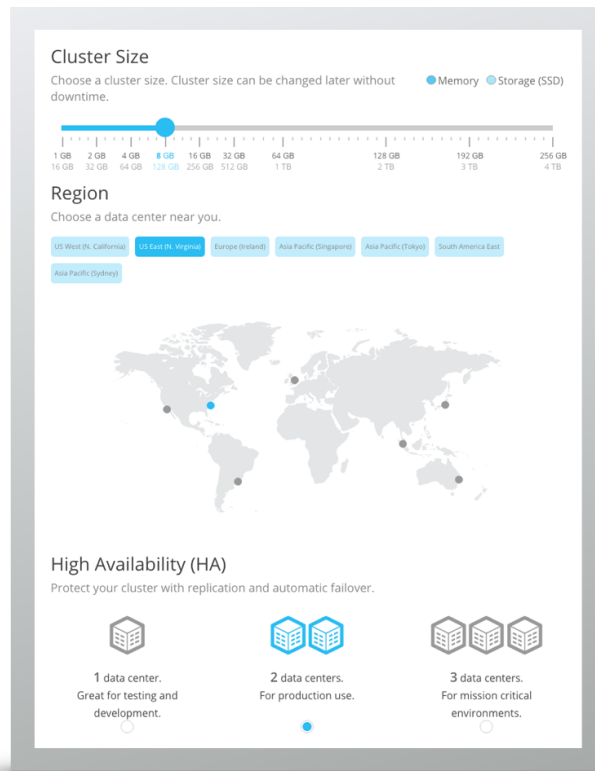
Cluster Size

Choose a cluster size. Cluster size can be changed later without downtime.

Memory Storage (SSD)

1 GB 16 GB
2 GB 32 GB
4 GB 64 GB
8 GB 128 GB
16 GB 256 GB
32 GB 512 GB
64 GB 1 TB
128 GB 2 TB
192 GB 3 TB
256 GB 4 TB

Region

Choose a data center near you.

US West (N. California) US East (N. Virginia) Europe (Ireland) Asia Pacific (Singapore) Asia Pacific (Tokyo) South America East Asia Pacific (Sydney)

High Availability (HA)

Protect your cluster with replication and automatic failover.

1 data center.
Great for testing and development.

2 data centers.
For production use.

3 data centers.
For mission critical environments.